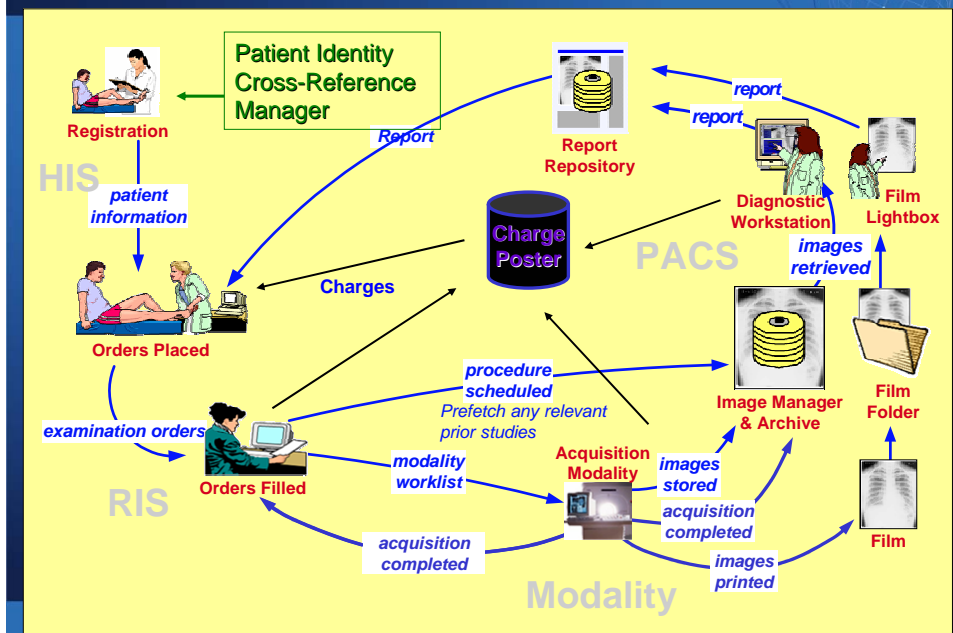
Patient Identity Cross-Reference Manager

Registration

HIS

patient information

Report

Report Repository

report

report

Diagnostic Workstation

Film Lightbox

Charge Poster

PACS

images retrieved

Charges

Orders Placed

procedure scheduled

Prefetch any relevant prior studies

Image Manager & Archive

Film Folder

examination orders

Orders Filled

RIS

modality worklist

Acquisition Modality

images stored

acquisition completed

acquisition completed

images printed

Film

Modality